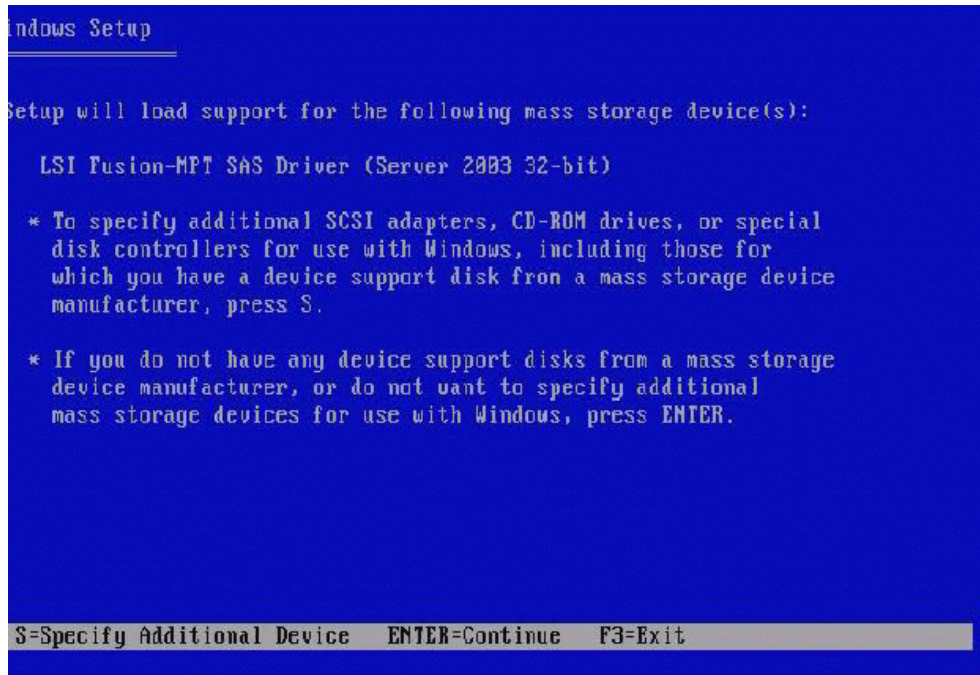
indows Setup

etup will load support for the following mass storage device(s):

LSI Fusion-MPT SAS Driver (Server 2003 32-bit)

* To specify additional SCSI adapters, CD-ROM drives, or special disk controllers for use with Windows, including those for which you have a device support disk from a mass storage device manufacturer, press S.

* If you do not have any device support disks from a mass storage device manufacturer, or do not want to specify additional mass storage devices for use with Windows, press ENTER.

S=Specify Additional Device   ENTER=Continue   F3=Exit